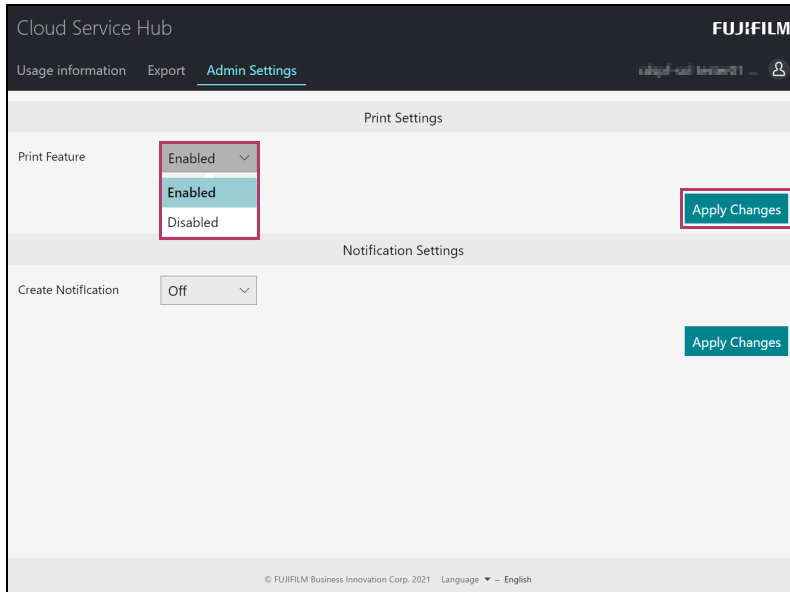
Cloud Service Hub

FUJIFILM

Usage information Export Admin Settings

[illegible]

Print Settings

Print Feature

Enabled

Enabled

Disabled

Apply Changes

Notification Settings

Create Notification

Off

Apply Changes

© FUJIFILM Business Innovation Corp. 2021 Language – English